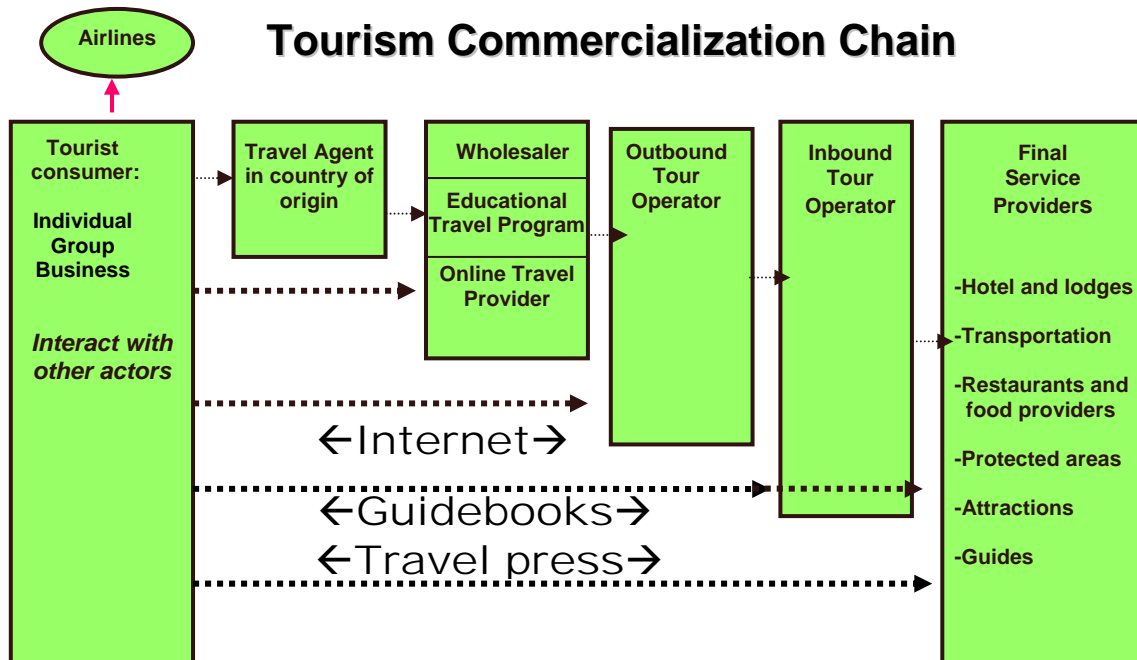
Airlines

Tourism Commercialization Chain

Tourist consumer:

Individual
Group
Business

Interact with other actors

Travel Agent in country of origin

Wholesaler

Educational Travel Program

Online Travel Provider

Outbound Tour Operator

Inbound Tour Operator

Final Service Providers

-Hotel and lodges

-Transportation

-Restaurants and food providers

-Protected areas

-Attractions

-Guides

←Internet→

←Guidebooks→

←Travel press→